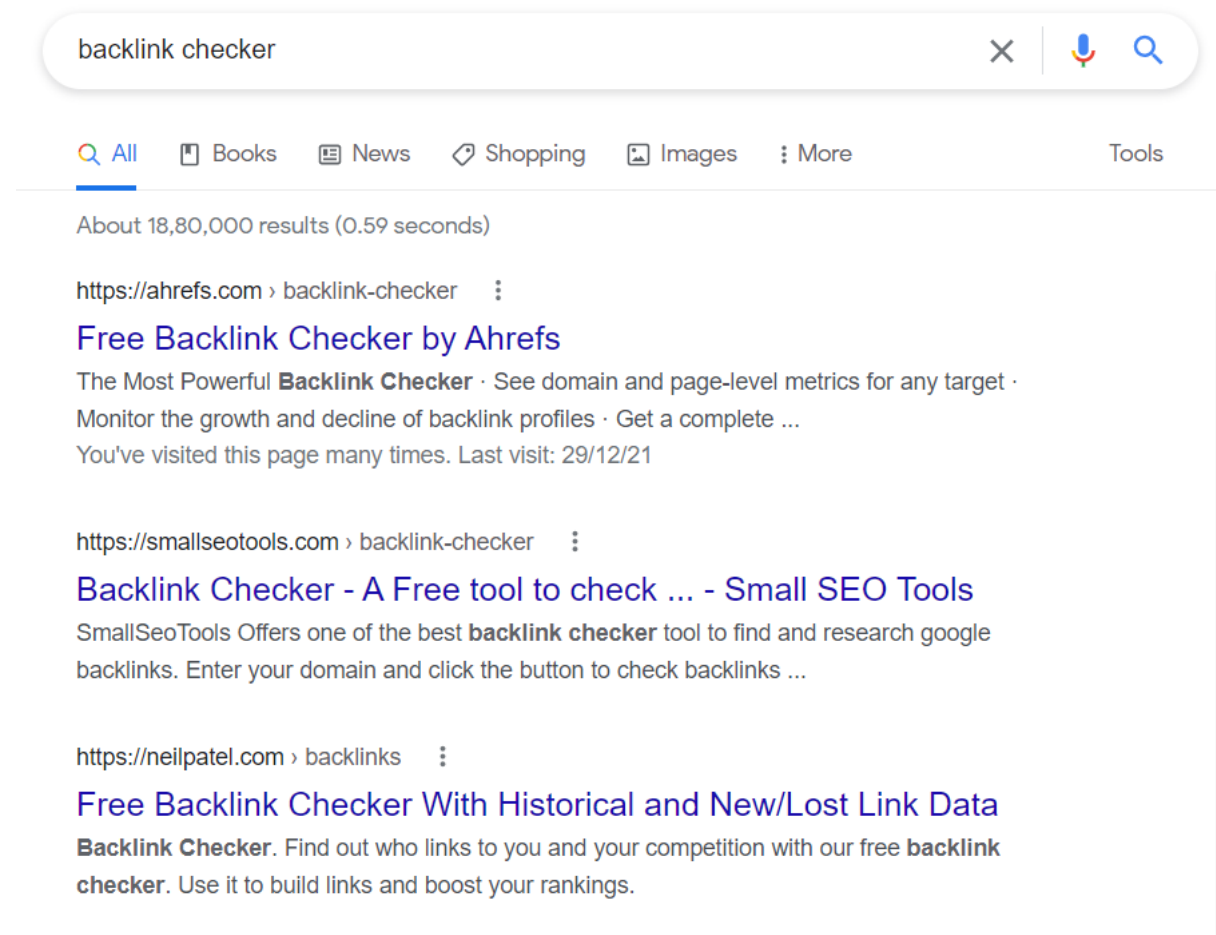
backlink checker

All Books News Shopping Images More Tools

About 18,80,000 results (0.59 seconds)

https://ahrefs.com › backlink-checker

Free Backlink Checker by Ahrefs

The Most Powerful Backlink Checker · See domain and page-level metrics for any target · Monitor the growth and decline of backlink profiles · Get a complete ...

You've visited this page many times. Last visit: 29/12/21

https://smallseotools.com › backlink-checker

Backlink Checker - A Free tool to check ... - Small SEO Tools

SmallSeoTools Offers one of the best backlink checker tool to find and research google backlinks. Enter your domain and click the button to check backlinks ...

https://neilpatel.com › backlinks

Free Backlink Checker With Historical and New/Lost Link Data

Backlink Checker. Find out who links to you and your competition with our free backlink checker. Use it to build links and boost your rankings.